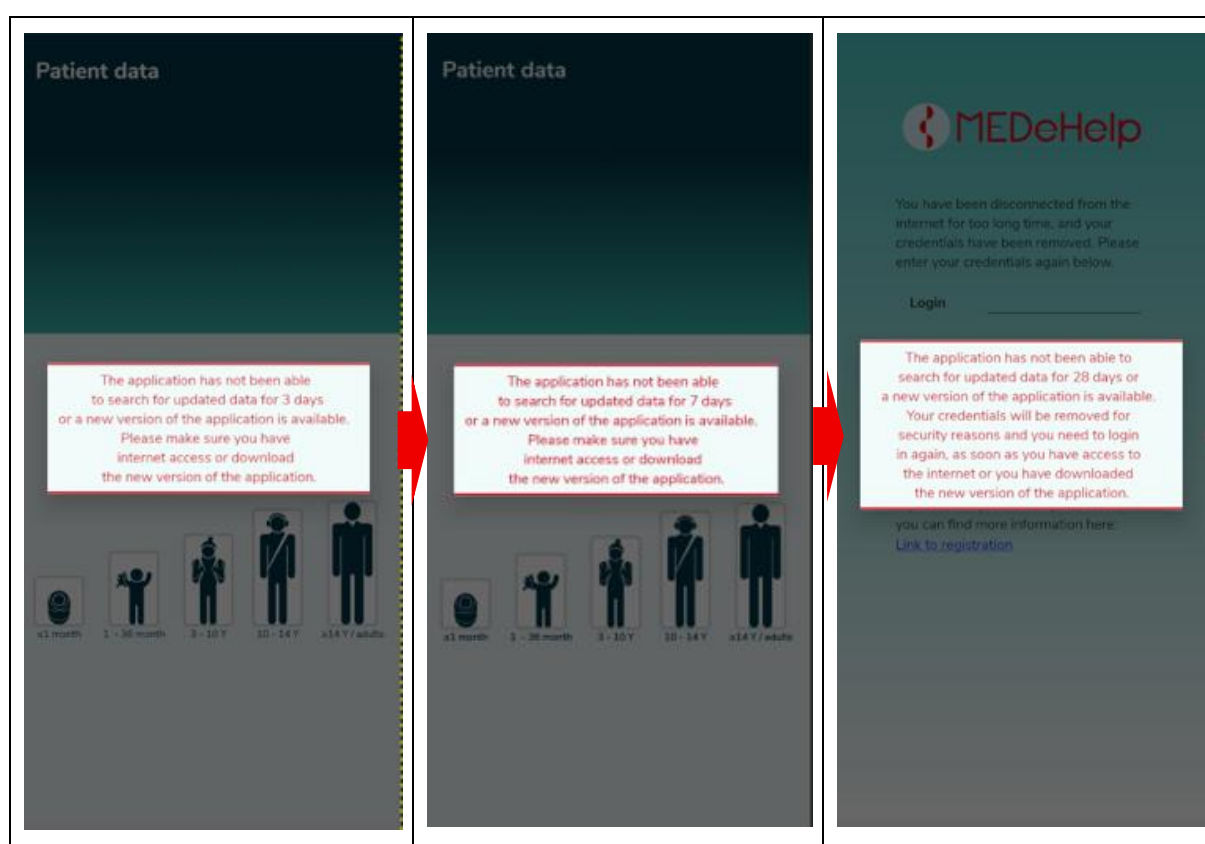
Patient data

The application has not been able to search for updated data for 3 days or a new version of the application is available. Please make sure you have internet access or download the new version of the application.

x1 month
1 - 36 month
3 - 10 Y
10 - 14 Y
x14 Y / adults

Patient data

The application has not been able to search for updated data for 7 days or a new version of the application is available. Please make sure you have internet access or download the new version of the application.

x1 month
1 - 36 month
3 - 10 Y
10 - 14 Y
x14 Y / adults

MEDeHelp

You have been disconnected from the internet for too long time, and your credentials have been removed. Please enter your credentials again below.

Login

The application has not been able to search for updated data for 28 days or a new version of the application is available. Your credentials will be removed for security reasons and you need to login in again, as soon as you have access to the internet or you have downloaded the new version of the application.

you can find more information here:
Link to registration